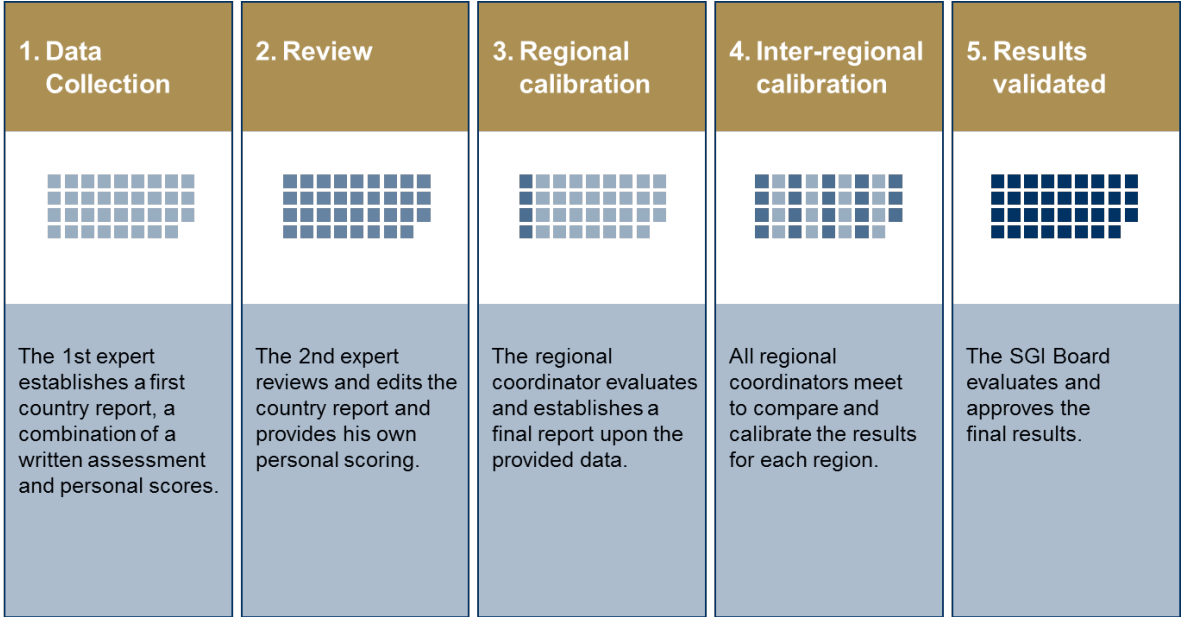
1. Data Collection

The 1st expert establishes a first country report, a combination of a written assessment and personal scores.

2. Review

The 2nd expert reviews and edits the country report and provides his own personal scoring.

3. Regional calibration

The regional coordinator evaluates and establishes a final report upon the provided data.

4. Inter-regional calibration

All regional coordinators meet to compare and calibrate the results for each region.

5. Results validated

The SGI Board evaluates and approves the final results.